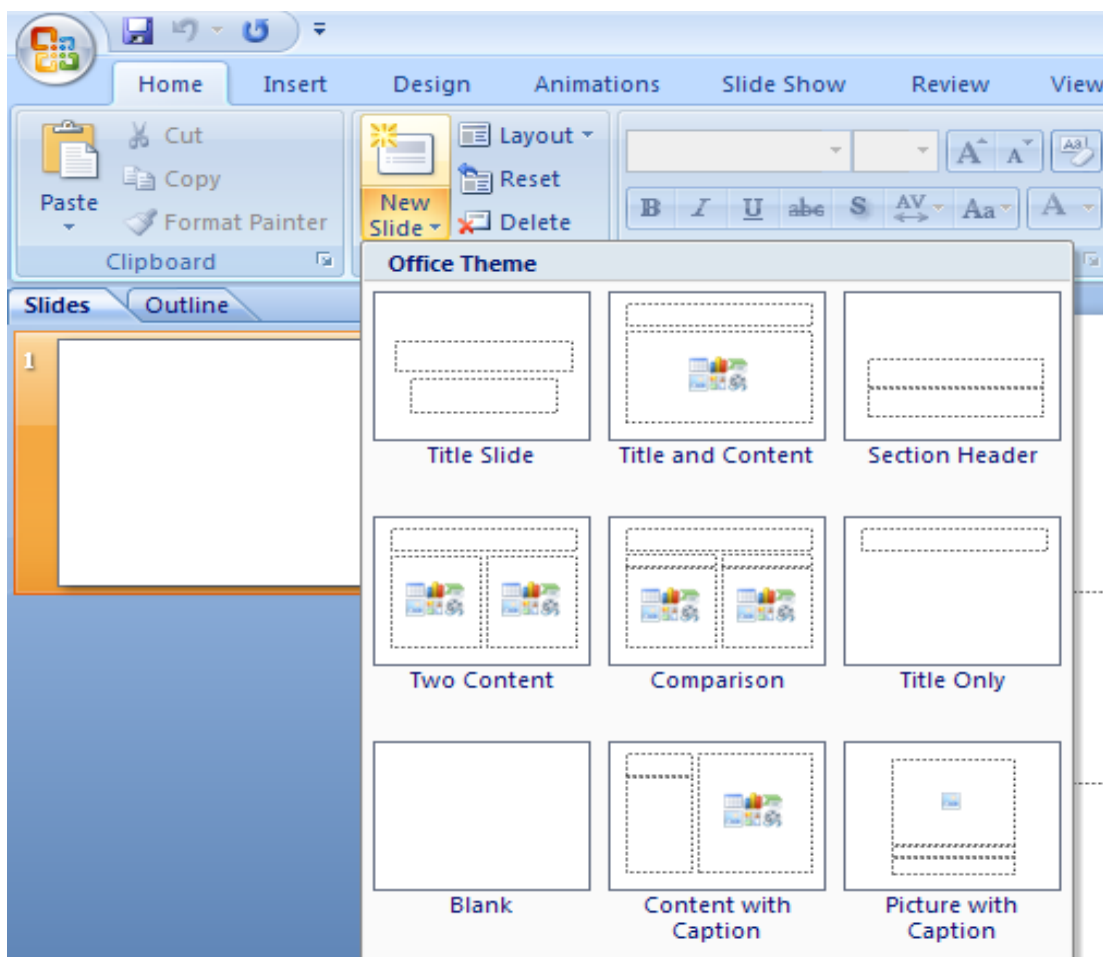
Home Insert Design Animations Slide Show Review View

Cut
Copy
Paste
Format Painter
Clipboard

New Slide
Layout
Reset
Delete

B I U abc S AV Aa A

Slides Outline

1

Office Theme

Title Slide
Title and Content
Section Header
Two Content
Comparison
Title Only
Blank
Content with Caption
Picture with Caption